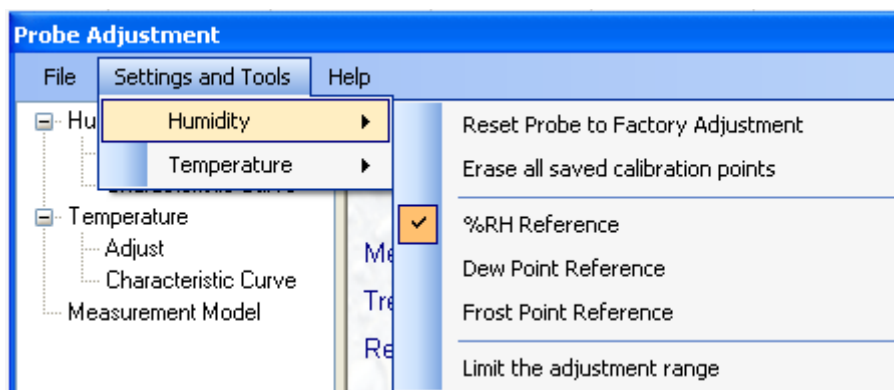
Probe Adjustment

File Settings and Tools Help

Hu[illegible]

Humidity ▸

Temperature ▸

Temperature
Adjust
Characteristic Curve
Measurement Model

Me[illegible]
Tre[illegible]
Re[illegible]

Reset Probe to Factory Adjustment
Erase all saved calibration points
✓ %RH Reference
Dew Point Reference
Frost Point Reference
Limit the adjustment range